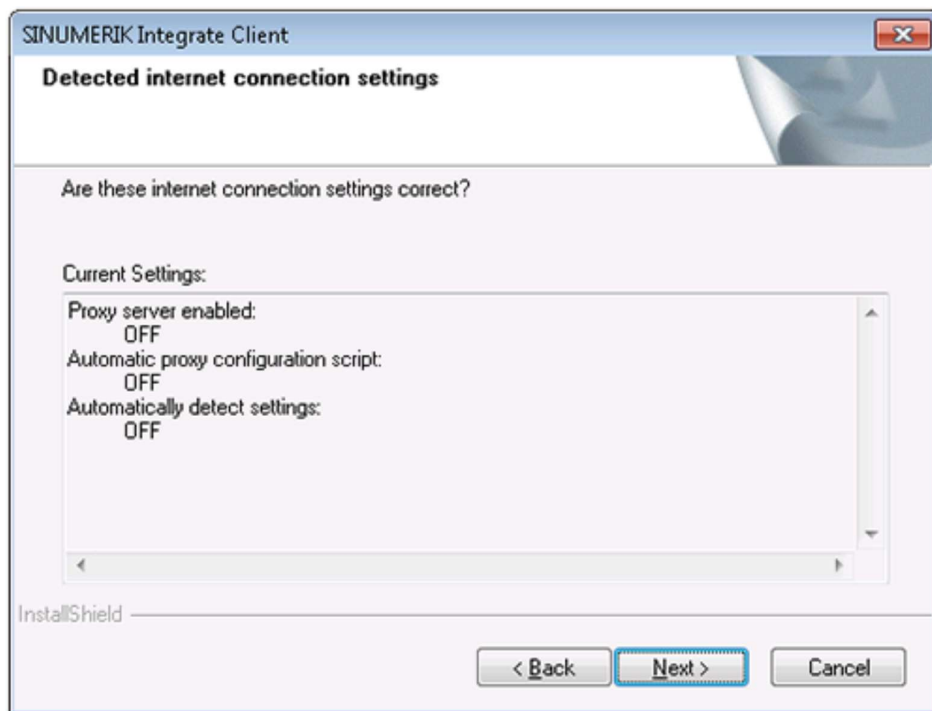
SINUMERIK Integrate Client

Detected internet connection settings

Are these internet connection settings correct?

Current Settings:

Proxy server enabled:
OFF
Automatic proxy configuration script:
OFF
Automatically detect settings:
OFF

InstallShield

< Back

Next >

Cancel